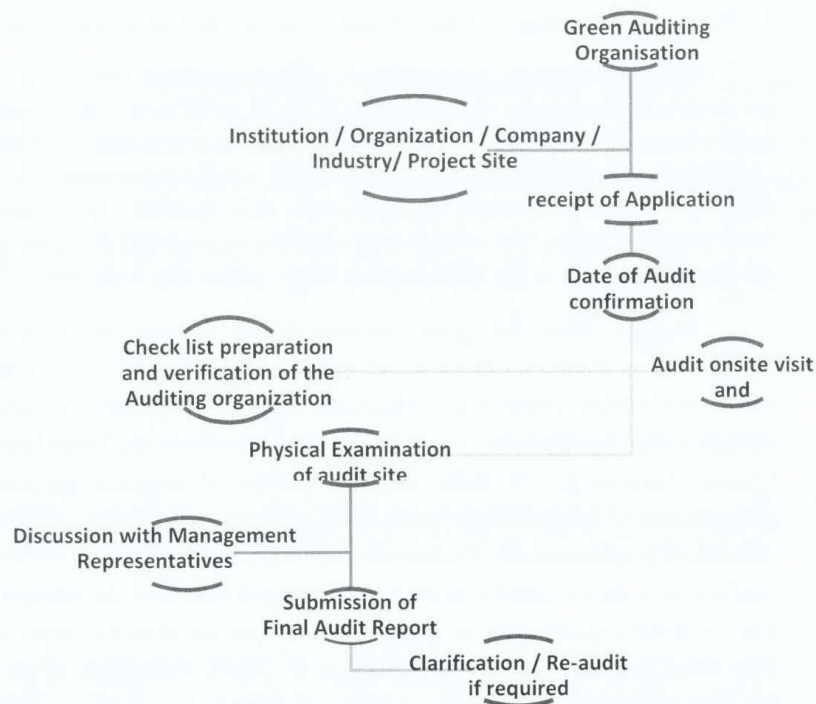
Green Auditing Organisation

Institution / Organization / Company / Industry/ Project Site

receipt of Application

Date of Audit confirmation

Check list preparation and verification of the Auditing organization

Audit onsite visit and

Physical Examination of audit site

Discussion with Management Representatives

Submission of Final Audit Report

Clarification / Re-audit if required